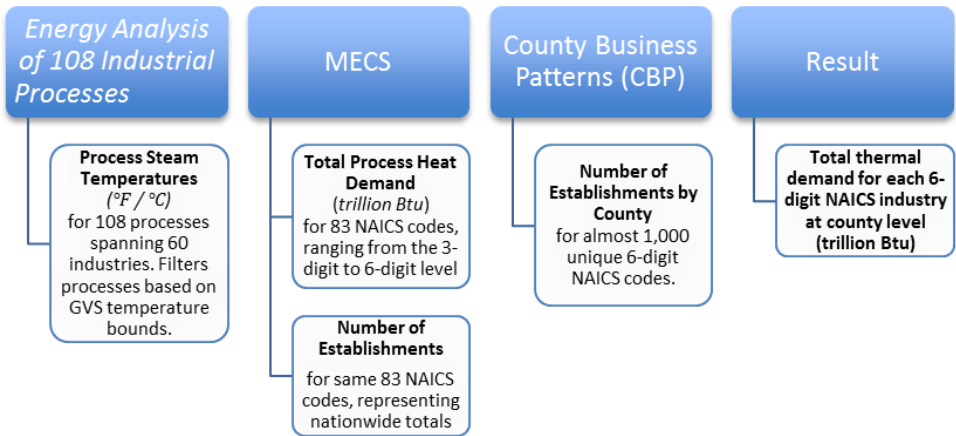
*Energy Analysis of 108 Industrial Processes*

**Process Steam Temperatures**
*(°F / °C)*
for 108 processes spanning 60 industries. Filters processes based on GVS temperature bounds.

MECS

**Total Process Heat Demand**
(*trillion Btu*)
for 83 NAICS codes, ranging from the 3-digit to 6-digit level

**Number of Establishments**
for same 83 NAICS codes, representing nationwide totals

County Business Patterns (CBP)

**Number of Establishments by County**
for almost 1,000 unique 6-digit NAICS codes.

Result

**Total thermal demand for each 6-digit NAICS industry at county level (trillion Btu)**